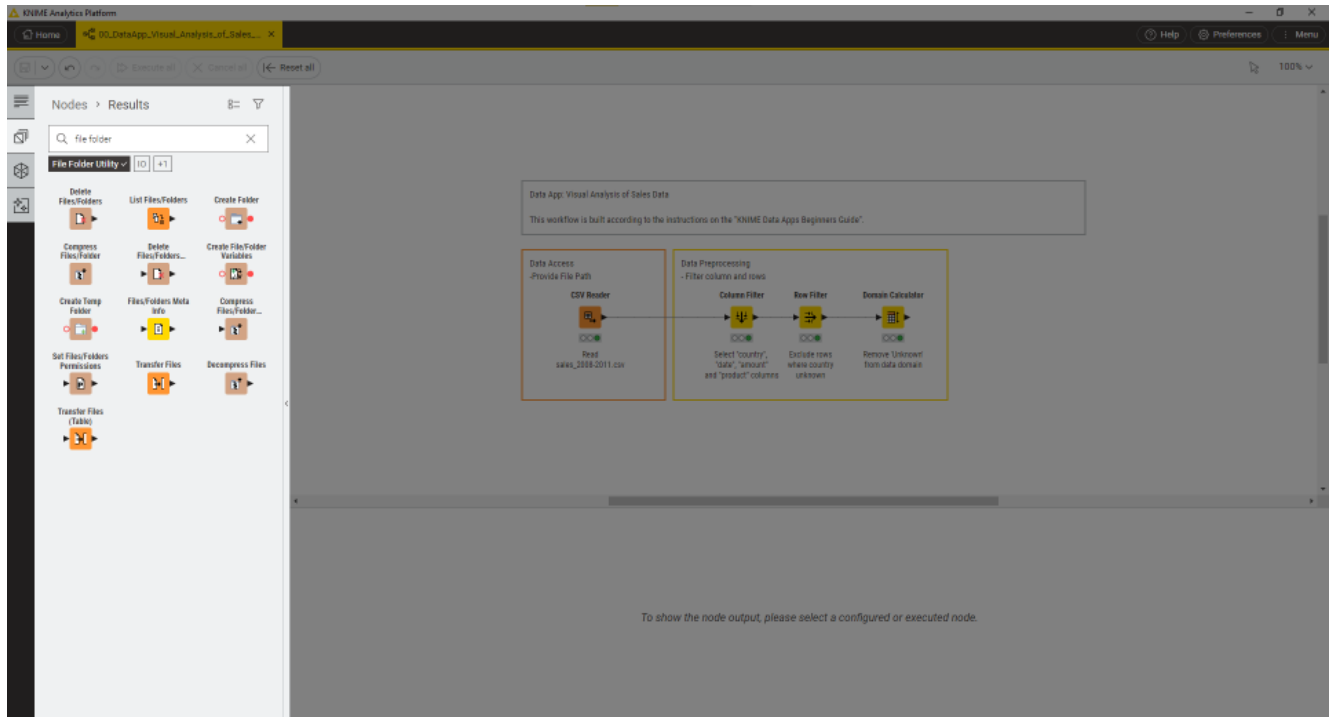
KNIME Analytics Platform

Home
00_DataApp_Visual_Analysis_of_Sales_...

Help
Preferences
Menu

Execute all
Cancel all
Reset all
100%

Nodes › Results

file folder

File Folder Utility ✓
IO
+1

Delete Files/Folders
List Files/Folders
Create Folder
Compress Files/Folder
Delete Files/Folders...
Create File/Folder Variables
Create Temp Folder
Files/Folders Meta Info
Compress Files/Folder...
Set Files/Folders Permissions
Transfer Files
Decompress Files
Transfer Files (Table)

Data App: Visual Analysis of Sales Data

This workflow is built according to the instructions on the "KNIME Data Apps Beginners Guide".

Data Access
-Provide File Path

Data Preprocessing
- Filter column and rows

CSV Reader
Read sales_2008-2011.csv

Column Filter
Select "country", "date", "amount" and "product" columns

Row Filter
Exclude rows where country unknown

Domain Calculator
Remove 'Unknown' from data domain

To show the node output, please select a configured or executed node.